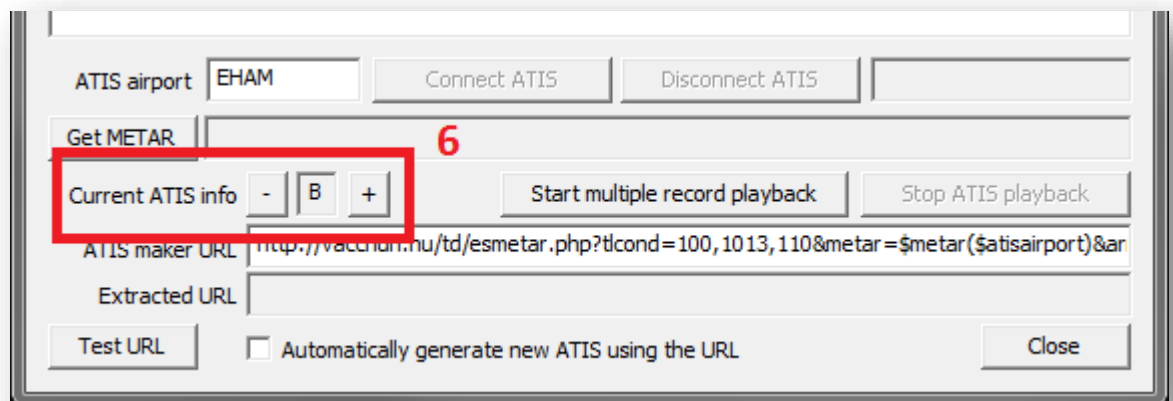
ATIS airport EHAM Connect ATIS Disconnect ATIS

Get METAR

6

Current ATIS info - B +

Start multiple record playback

Stop ATIS playback

ATIS maker URL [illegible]tp://vacchun.hu/td/esmetar.php?tlcond=100,1013,110&metar=$metar($atisairport)&ar

Extracted URL

Test URL

Automatically generate new ATIS using the URL

Close